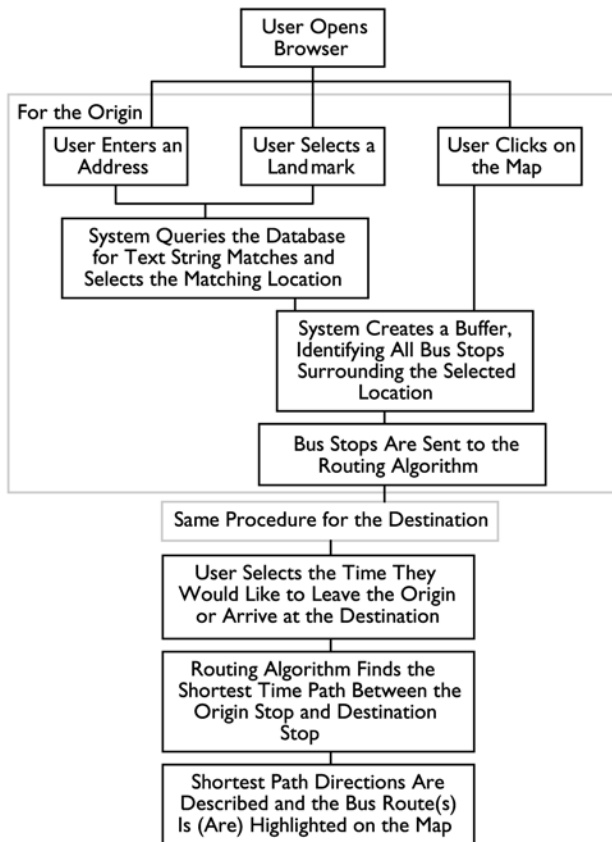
User Opens Browser

For the Origin

User Enters an Address

User Selects a Landmark

User Clicks on the Map

System Queries the Database for Text String Matches and Selects the Matching Location

System Creates a Buffer, Identifying All Bus Stops Surrounding the Selected Location

Bus Stops Are Sent to the Routing Algorithm

Same Procedure for the Destination

User Selects the Time They Would Like to Leave the Origin or Arrive at the Destination

Routing Algorithm Finds the Shortest Time Path Between the Origin Stop and Destination Stop

Shortest Path Directions Are Described and the Bus Route(s) Is (Are) Highlighted on the Map